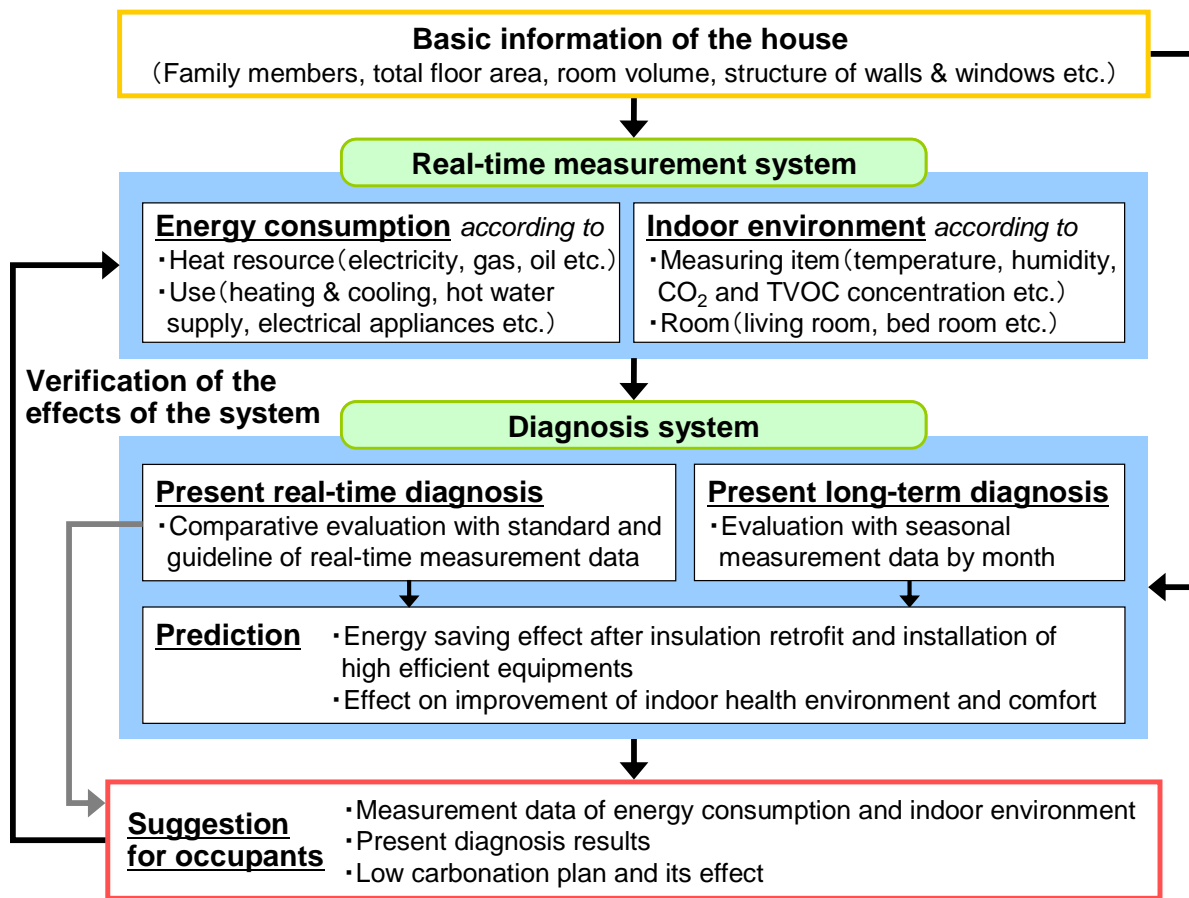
Basic information of the house
（Family members, total floor area, room volume, structure of walls & windows etc.）

Real-time measurement system

Energy consumption according to
・Heat resource（electricity, gas, oil etc.）
・Use（heating & cooling, hot water supply, electrical appliances etc.）

Indoor environment according to
・Measuring item（temperature, humidity, $CO_2$ and TVOC concentration etc.）
・Room（living room, bed room etc.）

Verification of the effects of the system

Diagnosis system

Present real-time diagnosis
・Comparative evaluation with standard and guideline of real-time measurement data

Present long-term diagnosis
・Evaluation with seasonal measurement data by month

Prediction
・Energy saving effect after insulation retrofit and installation of high efficient equipments
・Effect on improvement of indoor health environment and comfort

Suggestion for occupants
・Measurement data of energy consumption and indoor environment
・Present diagnosis results
・Low carbonation plan and its effect